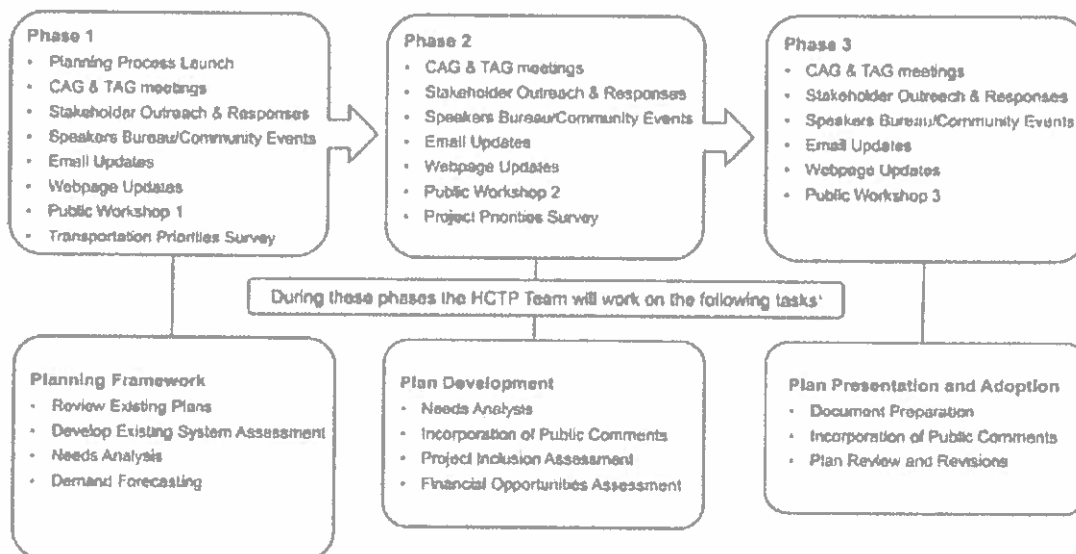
Phase 1
- Planning Process Launch
- CAG & TAG meetings
- Stakeholder Outreach & Responses
- Speakers Bureau/Community Events
- Email Updates
- Webpage Updates
- Public Workshop 1
- Transportation Priorities Survey

Phase 2
- CAG & TAG meetings
- Stakeholder Outreach & Responses
- Speakers Bureau/Community Events
- Email Updates
- Webpage Updates
- Public Workshop 2
- Project Priorities Survey

Phase 3
- CAG & TAG meetings
- Stakeholder Outreach & Responses
- Speakers Bureau/Community Events
- Email Updates
- Webpage Updates
- Public Workshop 3

During these phases the HCTP Team will work on the following tasks:

Planning Framework
- Review Existing Plans
- Develop Existing System Assessment
- Needs Analysis
- Demand Forecasting

Plan Development
- Needs Analysis
- Incorporation of Public Comments
- Project Inclusion Assessment
- Financial Opportunities Assessment

Plan Presentation and Adoption
- Document Preparation
- Incorporation of Public Comments
- Plan Review and Revisions